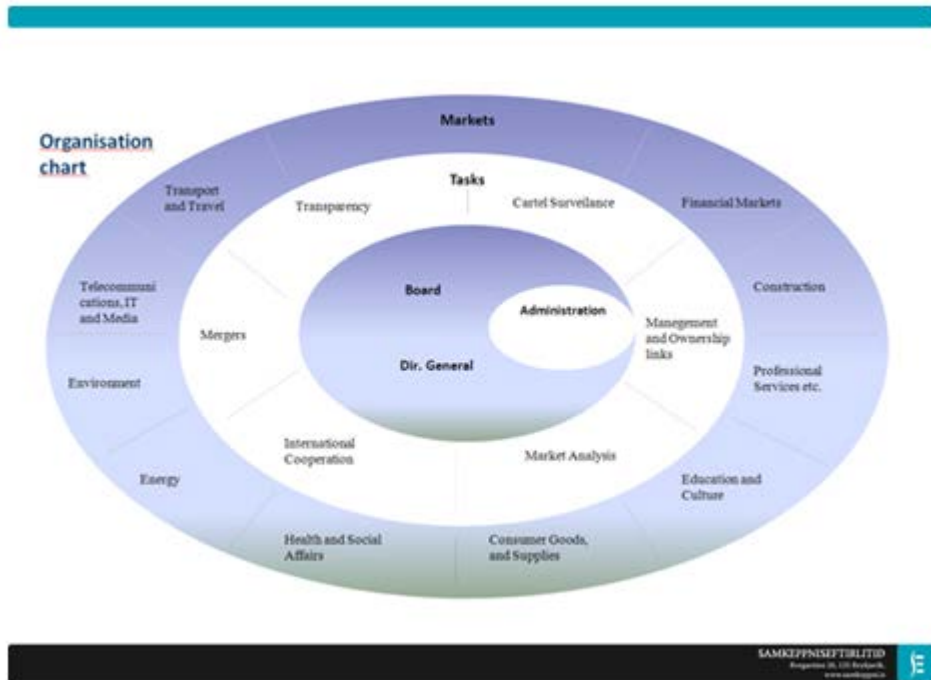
Organisation chart

Markets

Tasks

Transport and Travel

Transparency

Cartel Surveilance

Financial Markets

Telecommunications, IT and Media

Mergers

Board

Administration

Dir. General

Construction

Management and Ownership links

Professional Services etc.

Environment

International Cooperation

Market Analysis

Energy

Education and Culture

Health and Social Affairs

Consumer Goods, and Supplies

SAMKEPPNISEFTIRLITID
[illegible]
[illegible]